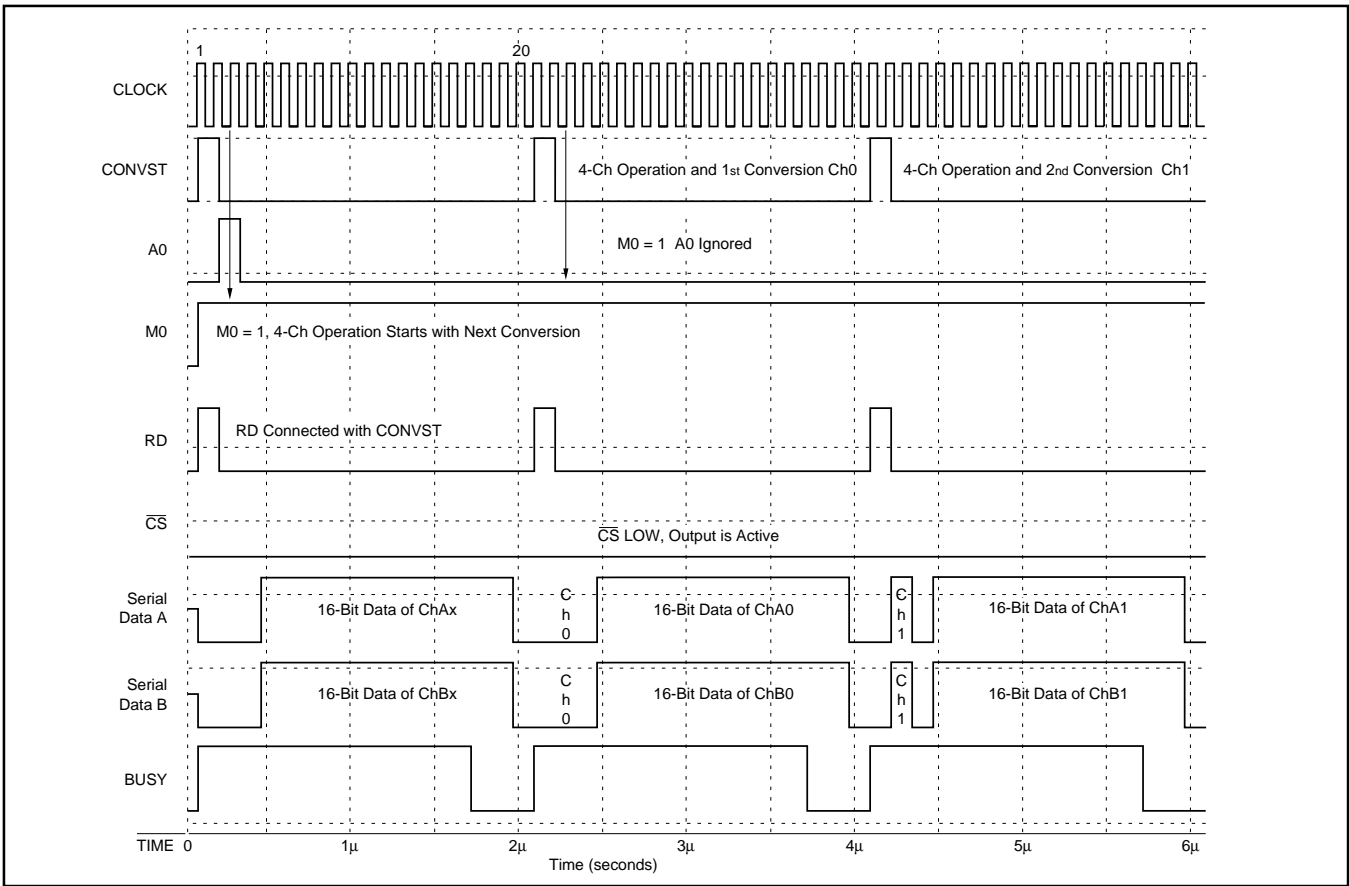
1

20

CLOCK

CONVST

4-Ch Operation and 1st Conversion Ch0

4-Ch Operation and 2nd Conversion Ch1

A0

M0 = 1 A0 Ignored

M0

M0 = 1, 4-Ch Operation Starts with Next Conversion

RD

RD Connected with CONVST

$\overline{CS}$

$\overline{CS}$ LOW, Output is Active

Serial Data A

16-Bit Data of ChAx

C h 0

16-Bit Data of ChA0

C h 1

16-Bit Data of ChA1

Serial Data B

16-Bit Data of ChBx

C h 0

16-Bit Data of ChB0

C h 1

16-Bit Data of ChB1

BUSY

TIME 0 1μ 2μ 3μ 4μ 5μ 6μ

Time (seconds)